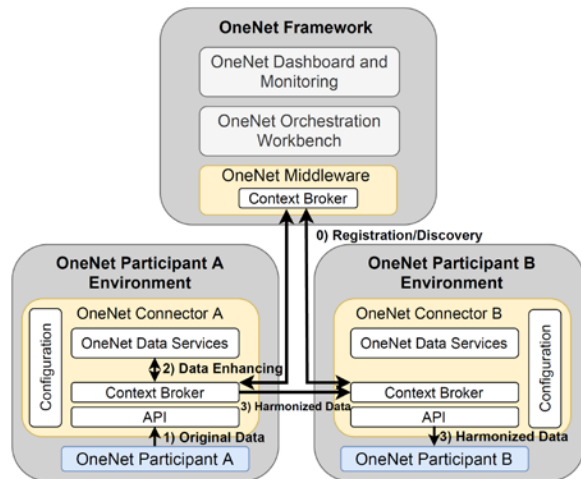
OneNet Framework

OneNet Dashboard and Monitoring

OneNet Orchestration Workbench

OneNet Middleware

Context Broker

0) Registration/Discovery

OneNet Participant A Environment

OneNet Connector A

Configuration

OneNet Data Services

2) Data Enhancing

Context Broker

3) Harmonized Data

API

1) Original Data

OneNet Participant A

OneNet Participant B Environment

OneNet Connector B

OneNet Data Services

Configuration

Context Broker

API

3) Harmonized Data

OneNet Participant B